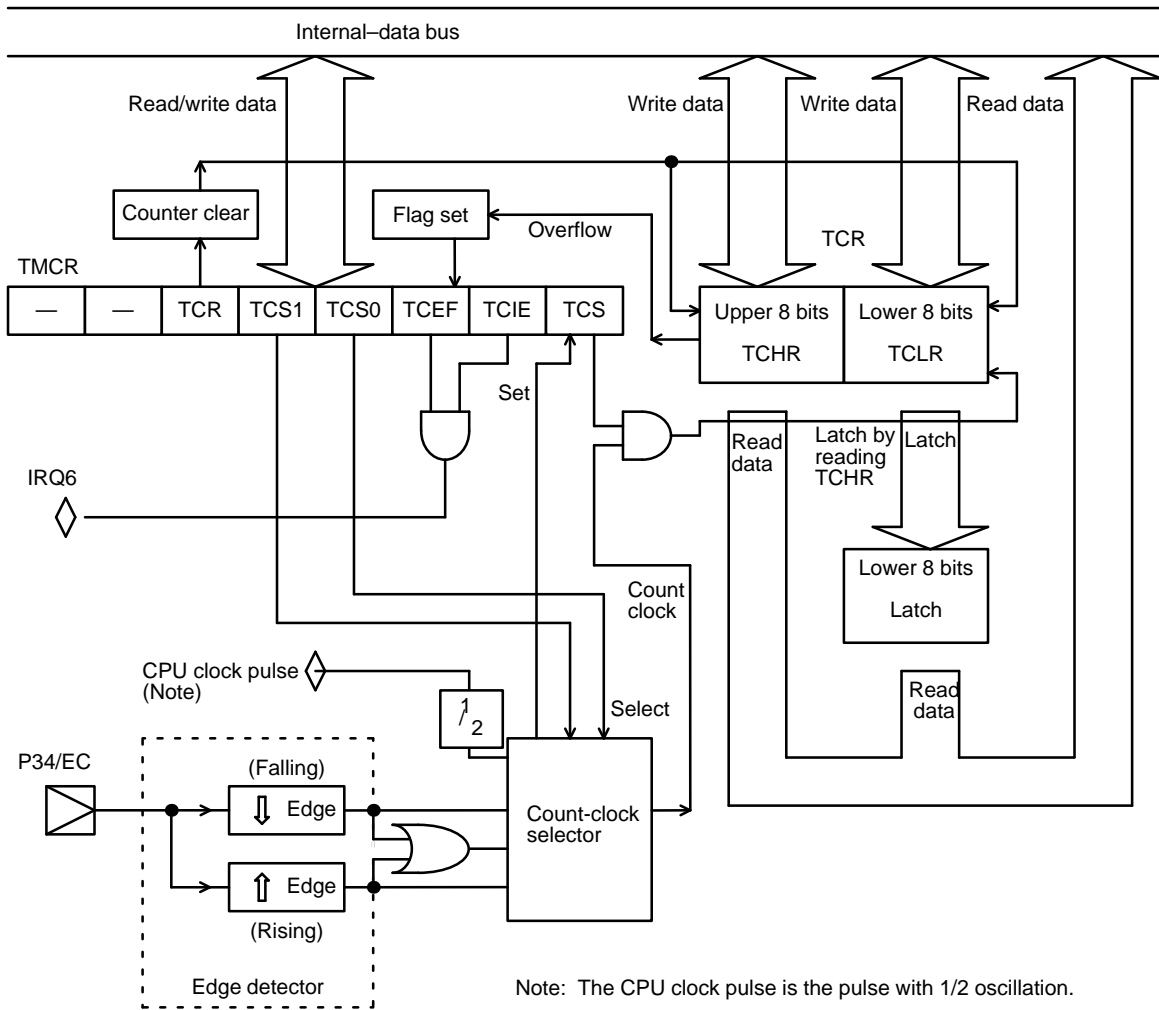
Internal–data bus

Read/write data

Write data

Write data

Read data

Counter clear

Flag set

Overflow

TCR

TMCR

| — | — | TCR | TCS1 | TCS0 | TCEF | TCIE | TCS |
|---|---|---|---|---|---|---|---|

Upper 8 bits

TCHR

Lower 8 bits

TCLR

Set

Read data

Latch by reading TCHR

Latch

IRQ6

Lower 8 bits

Latch

Count clock

CPU clock pulse (Note)

$\frac{1}{2}$

Select

Read data

P34/EC

(Falling)

Edge

Count-clock selector

Edge

(Rising)

Edge detector

Note: The CPU clock pulse is the pulse with 1/2 oscillation.